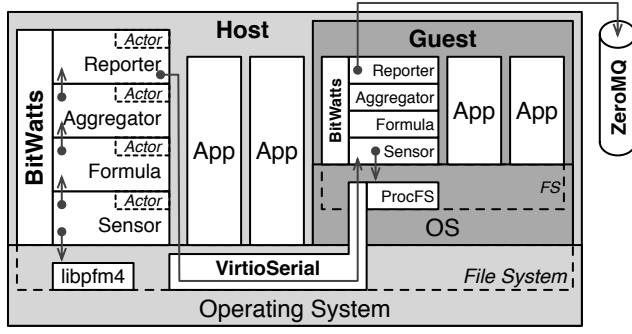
Host

BitWatts

Actor
Reporter

Actor
Aggregator

Actor
Formula

Actor
Sensor

libpfm4

App

App

Guest

BitWatts

Reporter

Aggregator

Formula

Sensor

App

App

ProcFS

FS

OS

ZeroMQ

VirtioSerial

File System

Operating System